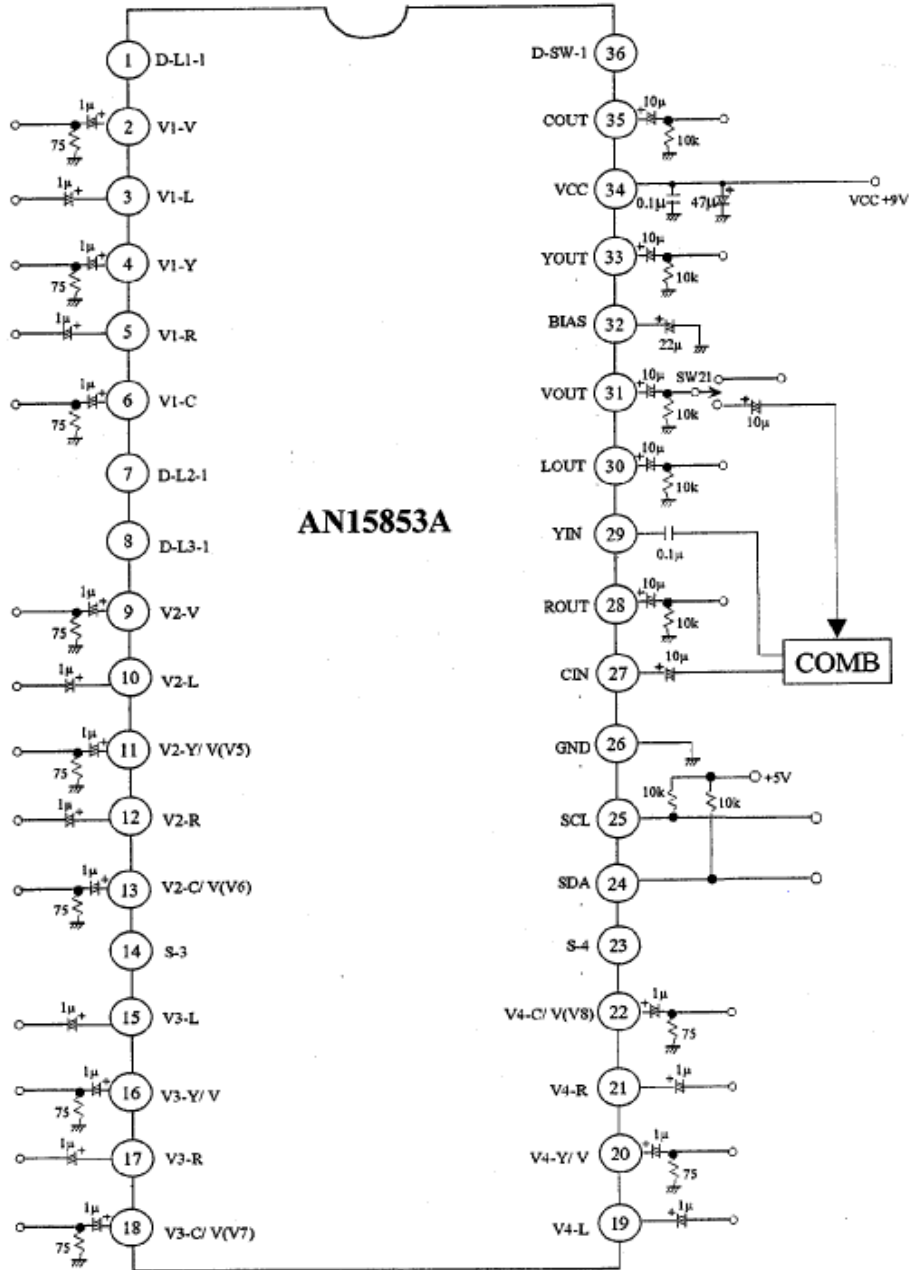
1 D-L1-1
1μ
2 V1-V
75
1μ
3 V1-L
1μ
4 V1-Y
75
1μ
5 V1-R
1μ
6 V1-C
75
7 D-L2-1
8 D-L3-1
1μ
9 V2-V
75
1μ
10 V2-L
1μ
11 V2-Y/ V(V5)
75
1μ
12 V2-R
1μ
13 V2-C/ V(V6)
75
14 S-3
1μ
15 V3-L
1μ
16 V3-Y/ V
75
1μ
17 V3-R
1μ
18 V3-C/ V(V7)
75

AN15853A

D-SW-1 36
10μ
COUT 35
10k
VCC 34
0.1μ
47μ
VCC +9V
10μ
YOUT 33
10k
BIAS 32
22μ
10μ
SW21
VOUT 31
10k
10μ
10μ
LOUT 30
10k
YIN 29
0.1μ
10μ
ROUT 28
10k
10μ
CIN 27
COMB
GND 26
+5V
10k
10k
SCL 25
SDA 24
S-4 23
1μ
V4-C/ V(V8) 22
75
1μ
V4-R 21
1μ
V4-Y/ V 20
75
1μ
V4-L 19